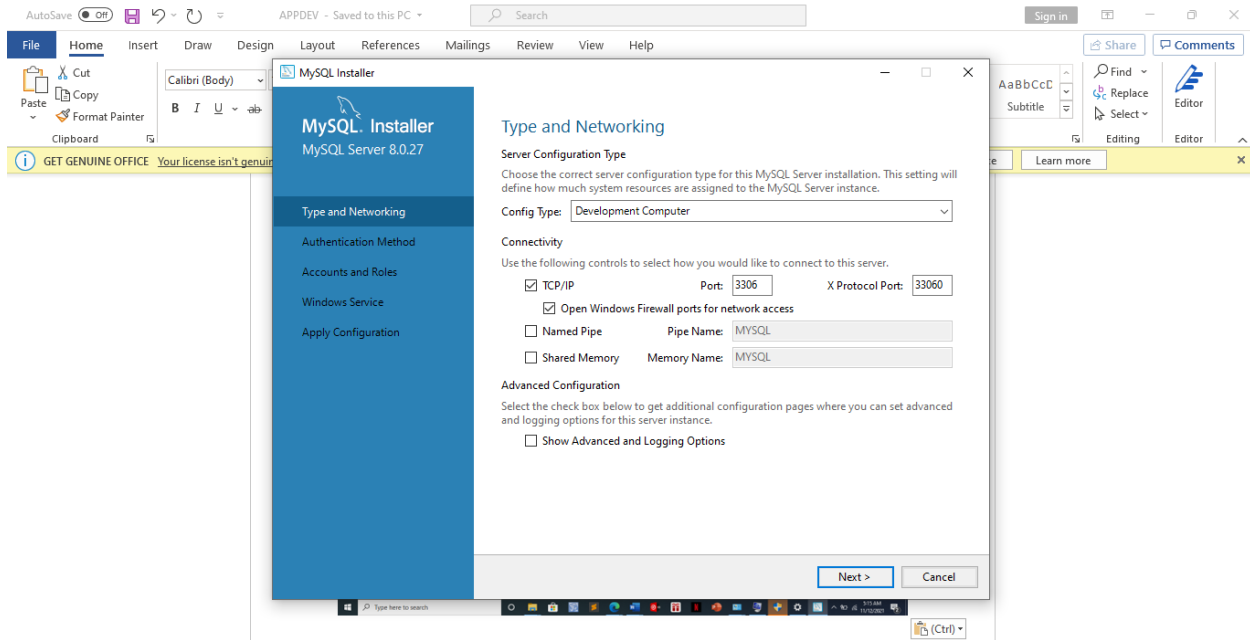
AutoSave Off APPDEV - Saved to this PC Search Sign in

File Home Insert Draw Design Layout References Mailings Review View Help Share Comments

Cut
Copy
Paste
Format Painter
Clipboard
Calibri (Body)
B I U ab
AaBbCcD
Subtitle
Find
Replace
Select
Editing
Editor
Editor

GET GENUINE OFFICE Your license isn't genuin
Learn more

MySQL Installer

MySQL. Installer
MySQL Server 8.0.27

Type and Networking
Authentication Method
Accounts and Roles
Windows Service
Apply Configuration

Type and Networking

Server Configuration Type

Choose the correct server configuration type for this MySQL Server installation. This setting will define how much system resources are assigned to the MySQL Server instance.

Config Type: Development Computer

Connectivity

Use the following controls to select how you would like to connect to this server.

TCP/IP Port: 3306 X Protocol Port: 33060

Open Windows Firewall ports for network access

Named Pipe Pipe Name: MYSQL

Shared Memory Memory Name: MYSQL

Advanced Configuration

Select the check box below to get additional configuration pages where you can set advanced and logging options for this server instance.

Show Advanced and Logging Options

Next > Cancel

Type here to search

(Ctrl)